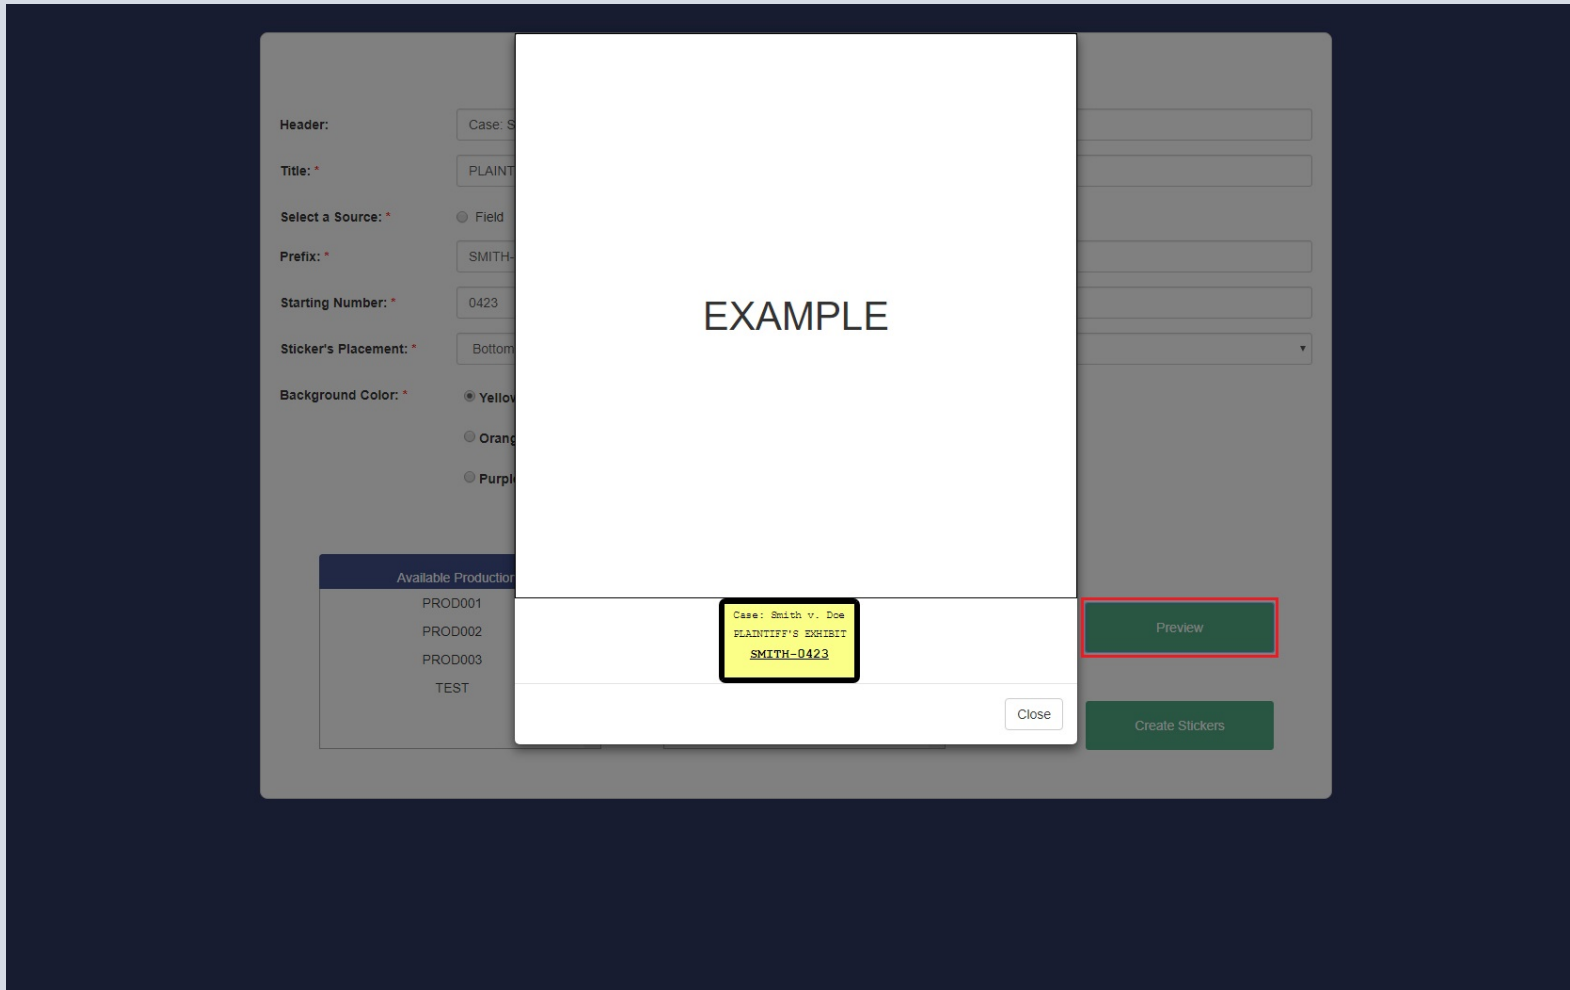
Header: Case: S

Title: * PLAINT

Select a Source: * Field

Prefix: * SMITH-

Starting Number: * 0423

Sticker's Placement: * Bottom

Background Color: * Yellov

Orang

Purpl

Available Production

PROD001

PROD002

PROD003

TEST

EXAMPLE

Case: Smith v. Doe
PLAINTIFF'S EXHIBIT
SMITH-0423

Close

Preview

Create Stickers